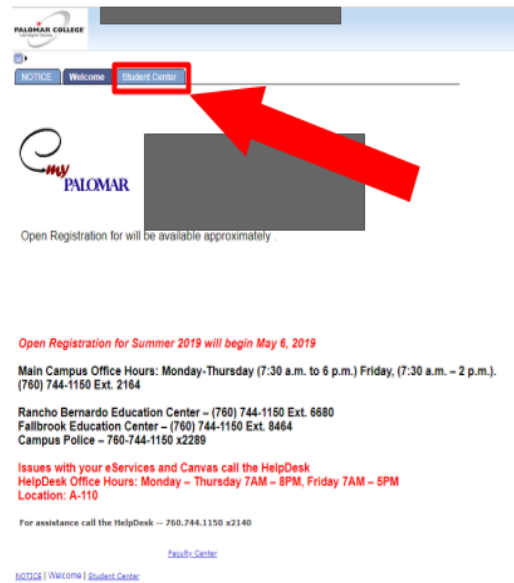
PALOMAR COLLEGE

NOTICE | Welcome | Student Center

my PALOMAR

Open Registration for will be available approximately .

Open Registration for Summer 2019 will begin May 6, 2019

Main Campus Office Hours: Monday-Thursday (7:30 a.m. to 6 p.m.) Friday, (7:30 a.m. – 2 p.m.). (760) 744-1150 Ext. 2164

Rancho Bernardo Education Center – (760) 744-1150 Ext. 6680
Fallbrook Education Center – (760) 744-1150 Ext. 8464
Campus Police – 760-744-1150 x2289

Issues with your eServices and Canvas call the HelpDesk
HelpDesk Office Hours: Monday – Thursday 7AM – 8PM, Friday 7AM – 5PM
Location: A-110

For assistance call the HelpDesk -- 760.744.1150 x2140

Faculty Center

NOTICE | Welcome | Student Center